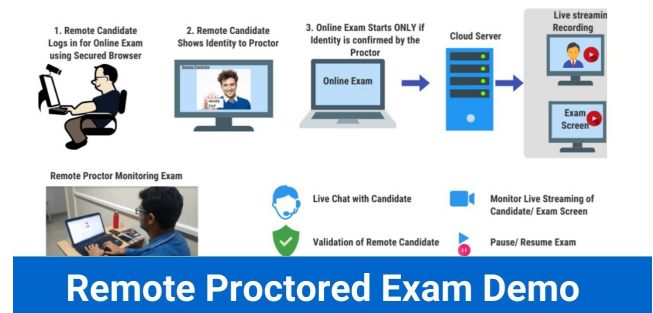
1. Remote Candidate Logs in for Online Exam using Secured Browser

2. Remote Candidate Shows Identity to Proctor

3. Online Exam Starts ONLY if Identity is confirmed by the Proctor

Online Exam

Cloud Server

Live streaming Recording

Exam Screen

Remote Proctor Monitoring Exam

Live Chat with Candidate

Monitor Live Streaming of Candidate/ Exam Screen

Validation of Remote Candidate

Pause/ Resume Exam

Remote Proctored Exam Demo